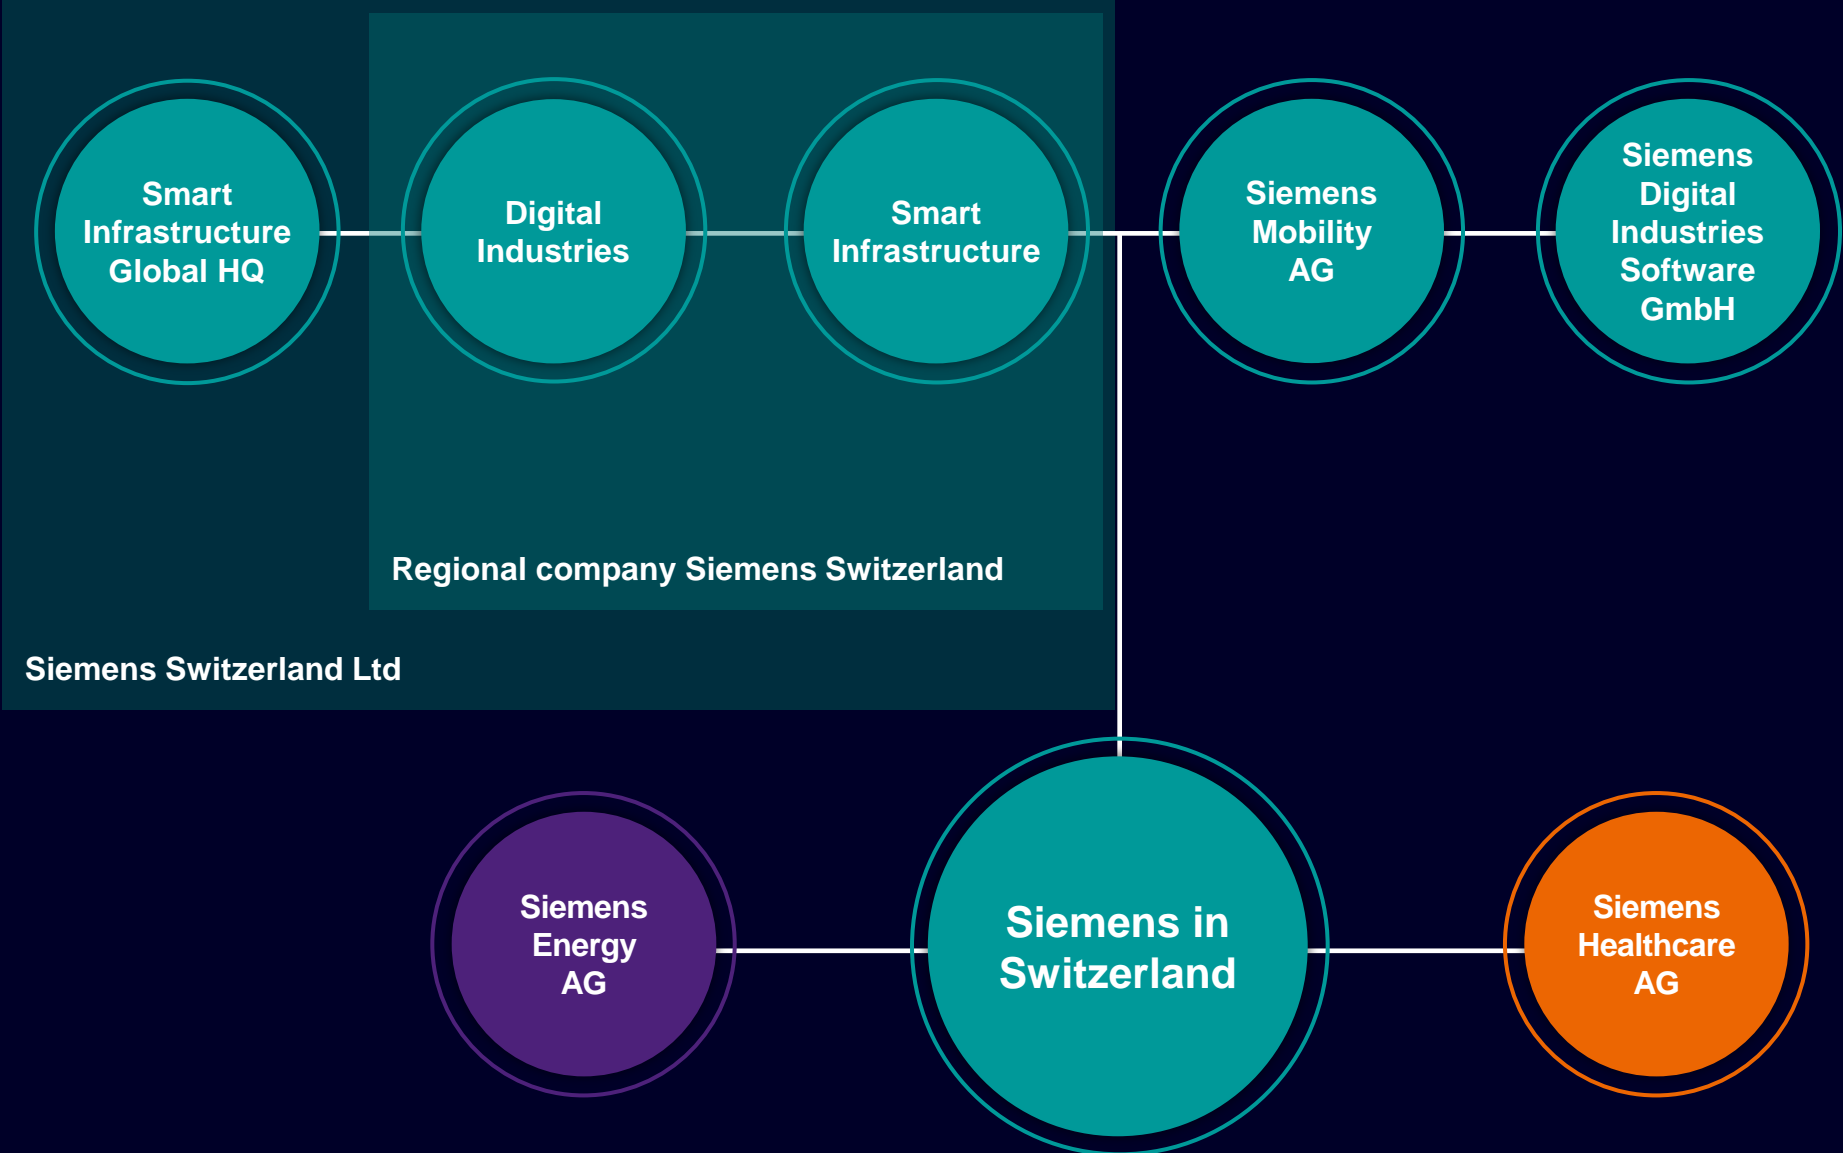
Smart Infrastructure Global HQ

Digital Industries

Smart Infrastructure

Siemens Mobility AG

Siemens Digital Industries Software GmbH

Regional company Siemens Switzerland

Siemens Switzerland Ltd

Siemens Energy AG

Siemens in Switzerland

Siemens Healthcare AG